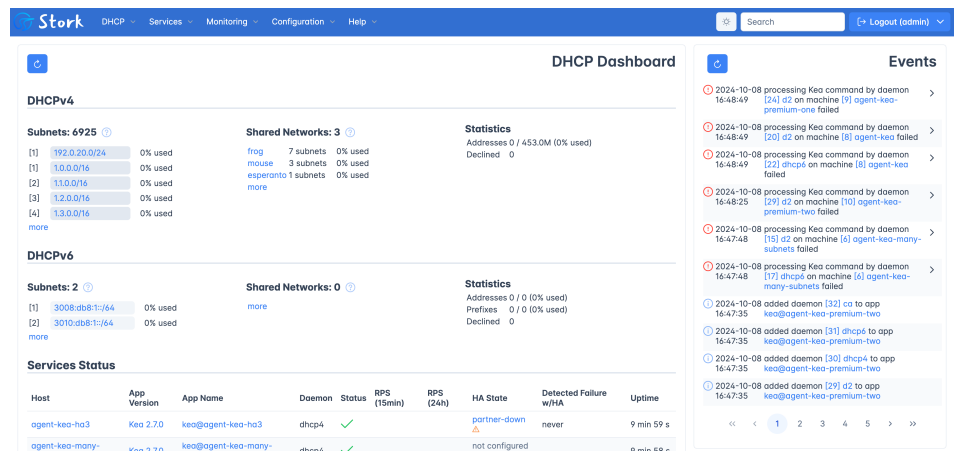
Stork DHCP Services Monitoring Configuration Help

Search

Logout (admin)

DHCP Dashboard

DHCPv4

Subnets: 6925

| [1] | 192.0.20.0/24 | 0% used |
|---|---|---|
| [1] | 1.0.0.0/16 | 0% used |
| [2] | 1.1.0.0/16 | 0% used |
| [3] | 1.2.0.0/16 | 0% used |
| [4] | 1.3.0.0/16 | 0% used |

more

Shared Networks: 3

| frog | 7 subnets | 0% used |
|---|---|---|
| mouse | 3 subnets | 0% used |
| esperanto | 1 subnets | 0% used |

more

Statistics

Addresses 0 / 453.0M (0% used)

Declined 0

DHCPv6

Subnets: 2

| [1] | 3008:db8:1::/64 | 0% used |
|---|---|---|
| [2] | 3010:db8:1::/64 | 0% used |

more

Shared Networks: 0

more

Statistics

Addresses 0 / 0 (0% used)

Prefixes 0 / 0 (0% used)

Declined 0

Services Status

| Host | App Version | App Name | Daemon | Status | RPS (15min) | RPS (24h) | HA State | Detected Failure w/HA | Uptime |
|---|---|---|---|---|---|---|---|---|---|
| agent-kea-ha3 | Kea 2.7.0 | kea@agent-kea-ha3 | dhcp4 | | | | partner-down | never | 9 min 59 s |
| agent-kea-many- | Kea 2.7.0 | kea@agent-kea-many- | dhcp4 | | | | not configured | | 9 min 59 s |

Events

2024-10-08 16:48:49 processing Kea command by daemon [24] d2 on machine [9] agent-kea-premium-one failed

2024-10-08 16:48:49 processing Kea command by daemon [20] d2 on machine [8] agent-kea failed

2024-10-08 16:48:49 processing Kea command by daemon [22] dhcp6 on machine [8] agent-kea failed

2024-10-08 16:48:25 processing Kea command by daemon [29] d2 on machine [10] agent-kea-premium-two failed

2024-10-08 16:47:48 processing Kea command by daemon [15] d2 on machine [6] agent-kea-many-subnets failed

2024-10-08 16:47:48 processing Kea command by daemon [17] dhcp6 on machine [6] agent-kea-many-subnets failed

2024-10-08 16:47:35 added daemon [32] ca to app kea@agent-kea-premium-two

2024-10-08 16:47:35 added daemon [31] dhcp6 to app kea@agent-kea-premium-two

2024-10-08 16:47:35 added daemon [30] dhcp4 to app kea@agent-kea-premium-two

2024-10-08 16:47:35 added daemon [29] d2 to app kea@agent-kea-premium-two

« ‹ 1 2 3 4 5 › »